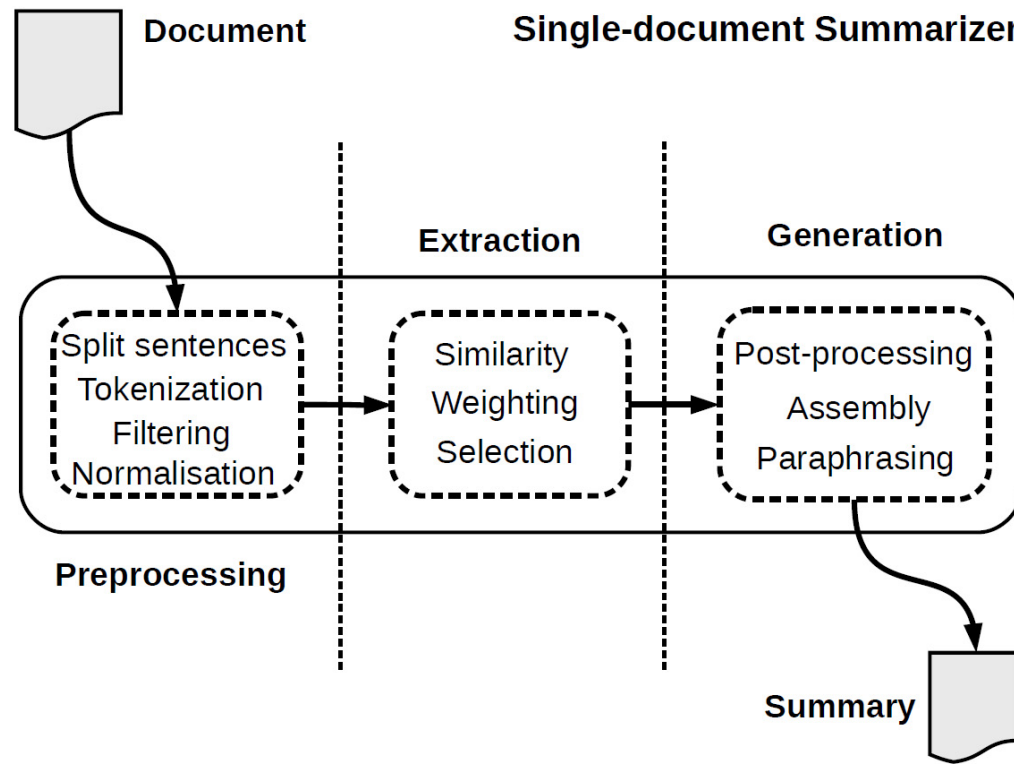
Document

Single-document Summarizer

Extraction

Generation

Split sentences
Tokenization
Filtering
Normalisation

Similarity
Weighting
Selection

Post-processing
Assembly
Paraphrasing

Preprocessing

Summary